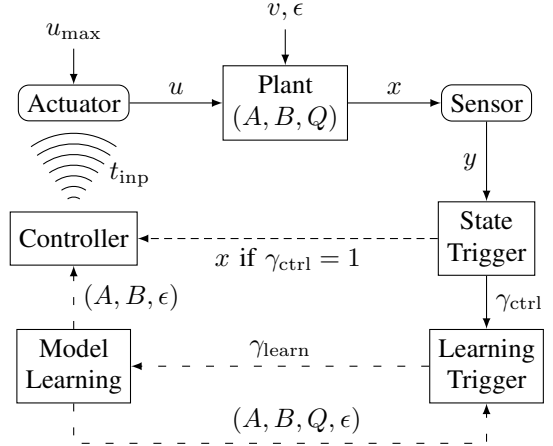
$u_{\max}$

$v, \epsilon$

Actuator

$u$

Plant

$(A, B, Q)$

$x$

Sensor

$t_{\text{inp}}$

$y$

Controller

$x$ if $\gamma_{\text{ctrl}} = 1$

State Trigger

$(A, B, \epsilon)$

$\gamma_{\text{ctrl}}$

Model Learning

$\gamma_{\text{learn}}$

Learning Trigger

$(A, B, Q, \epsilon)$